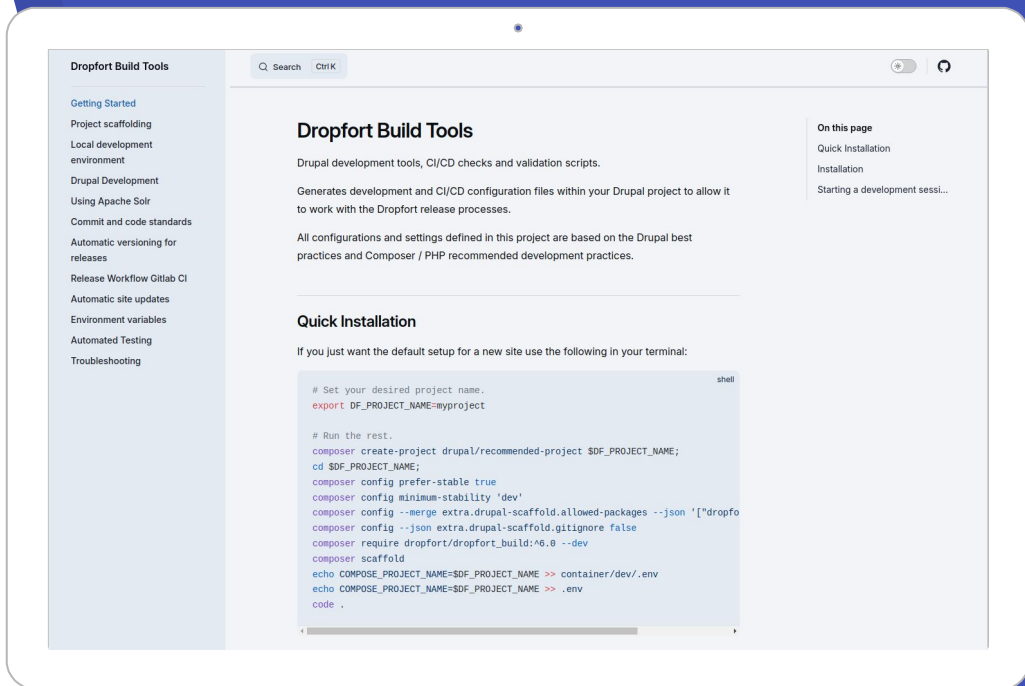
Dropfort Build Tools

Search Ctrl K

Getting Started
Project scaffolding
Local development environment
Drupal Development
Using Apache Solr
Commit and code standards
Automatic versioning for releases
Release Workflow Gitlab CI
Automatic site updates
Environment variables
Automated Testing
Troubleshooting

Dropfort Build Tools

Drupal development tools, CI/CD checks and validation scripts.

Generates development and CI/CD configuration files within your Drupal project to allow it to work with the Dropfort release processes.

All configurations and settings defined in this project are based on the Drupal best practices and Composer / PHP recommended development practices.

Quick Installation

If you just want the default setup for a new site use the following in your terminal:

shell
```
# Set your desired project name.
export DF_PROJECT_NAME=myproject

# Run the rest.
composer create-project drupal/recommended-project $DF_PROJECT_NAME;
cd $DF_PROJECT_NAME;
composer config prefer-stable true
composer config minimum-stability 'dev'
composer config --merge extra.drupal-scaffold.allowed-packages --json '["dropfo
composer config --json extra.drupal-scaffold.gitignore false
composer require dropfort/dropfort_build:^6.0 --dev
composer scaffold
echo COMPOSE_PROJECT_NAME=$DF_PROJECT_NAME >> container/dev/.env
echo COMPOSE_PROJECT_NAME=$DF_PROJECT_NAME >> .env
code .
```

On this page
Quick Installation
Installation
Starting a development sessi...